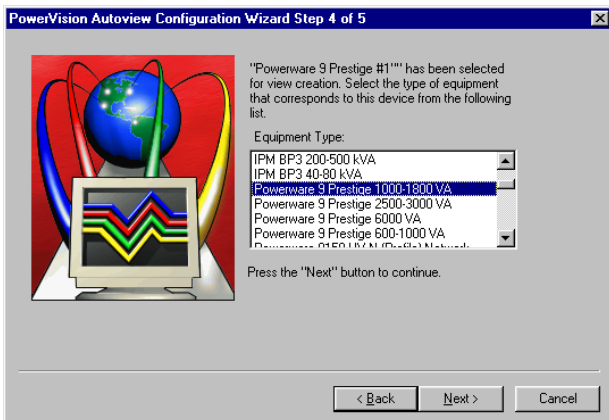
PowerVision Autoview Configuration Wizard Step 4 of 5

"Powerware 9 Prestige #1"" has been selected for view creation. Select the type of equipment that corresponds to this device from the following list.

Equipment Type:

IPM BP3 200-500 kVA
IPM BP3 40-80 kVA
Powerware 9 Prestige 1000-1800 VA
Powerware 9 Prestige 2500-3000 VA
Powerware 9 Prestige 6000 VA
Powerware 9 Prestige 600-1000 VA
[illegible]

Press the "Next" button to continue.

< Back
Next >
Cancel